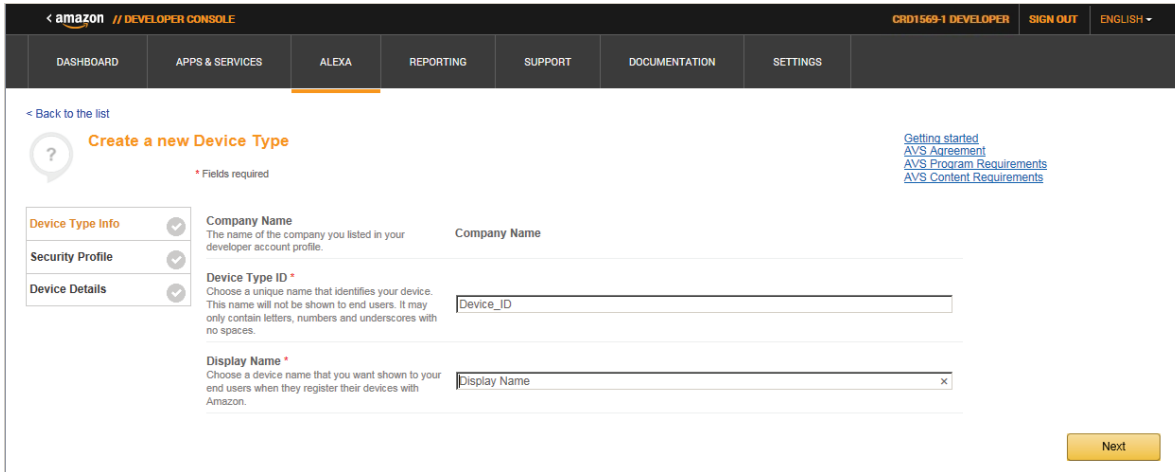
< amazon // DEVELOPER CONSOLE

CRD1569-1 DEVELOPER SIGN OUT ENGLISH

DASHBOARD APPS & SERVICES ALEXA REPORTING SUPPORT DOCUMENTATION SETTINGS

< Back to the list

Create a new Device Type

* Fields required

Getting started
AVS Agreement
AVS Program Requirements
AVS Content Requirements

Device Type Info
Security Profile
Device Details

Company Name
The name of the company you listed in your developer account profile.
Company Name

Device Type ID *
Choose a unique name that identifies your device. This name will not be shown to end users. It may only contain letters, numbers and underscores with no spaces.
Device_ID

Display Name *
Choose a device name that you want shown to your end users when they register their devices with Amazon.
Display Name

Next